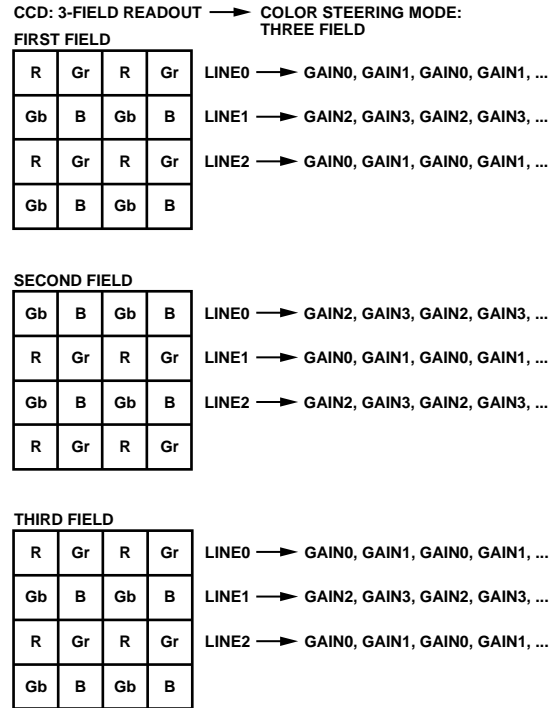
CCD: 3-FIELD READOUT → COLOR STEERING MODE: THREE FIELD

FIRST FIELD

| R | Gr | R | Gr |
|---|---|---|---|
| Gb | B | Gb | B |
| R | Gr | R | Gr |
| Gb | B | Gb | B |

LINE0 → GAIN0, GAIN1, GAIN0, GAIN1, ...
LINE1 → GAIN2, GAIN3, GAIN2, GAIN3, ...
LINE2 → GAIN0, GAIN1, GAIN0, GAIN1, ...

SECOND FIELD

| Gb | B | Gb | B |
|---|---|---|---|
| R | Gr | R | Gr |
| Gb | B | Gb | B |
| R | Gr | R | Gr |

LINE0 → GAIN2, GAIN3, GAIN2, GAIN3, ...
LINE1 → GAIN0, GAIN1, GAIN0, GAIN1, ...
LINE2 → GAIN2, GAIN3, GAIN2, GAIN3, ...

THIRD FIELD

| R | Gr | R | Gr |
|---|---|---|---|
| Gb | B | Gb | B |
| R | Gr | R | Gr |
| Gb | B | Gb | B |

LINE0 → GAIN0, GAIN1, GAIN0, GAIN1, ...
LINE1 → GAIN2, GAIN3, GAIN2, GAIN3, ...
LINE2 → GAIN0, GAIN1, GAIN0, GAIN1, ...